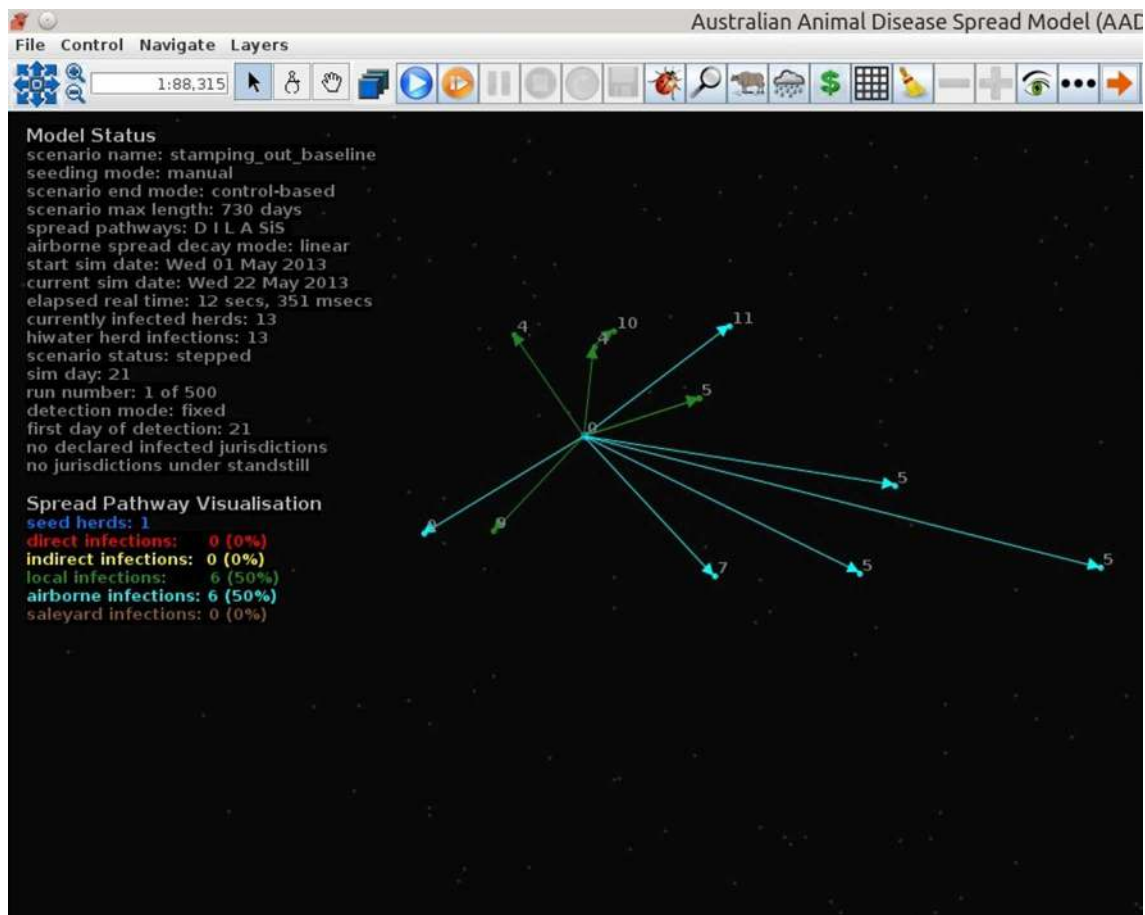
Australian Animal Disease Spread Model (AAD

File Control Navigate Layers

1:88,315

Model Status
scenario name: stamping_out_baseline
seeding mode: manual
scenario end mode: control-based
scenario max length: 730 days
spread pathways: D I L A SiS
airborne spread decay mode: linear
start sim date: Wed 01 May 2013
current sim date: Wed 22 May 2013
elapsed real time: 12 secs, 351 msecs
currently infected herds: 13
hiwater herd infections: 13
scenario status: stepped
sim day: 21
run number: 1 of 500
detection mode: fixed
first day of detection: 21
no declared infected jurisdictions
no jurisdictions under standstill

Spread Pathway Visualisation
seed herds: 1
direct infections: 0 (0%)
indirect infections: 0 (0%)
local infections: 6 (50%)
airborne infections: 6 (50%)
saleyard infections: 0 (0%)

4
10
4
11
5
0
5
0
9
7
5
5